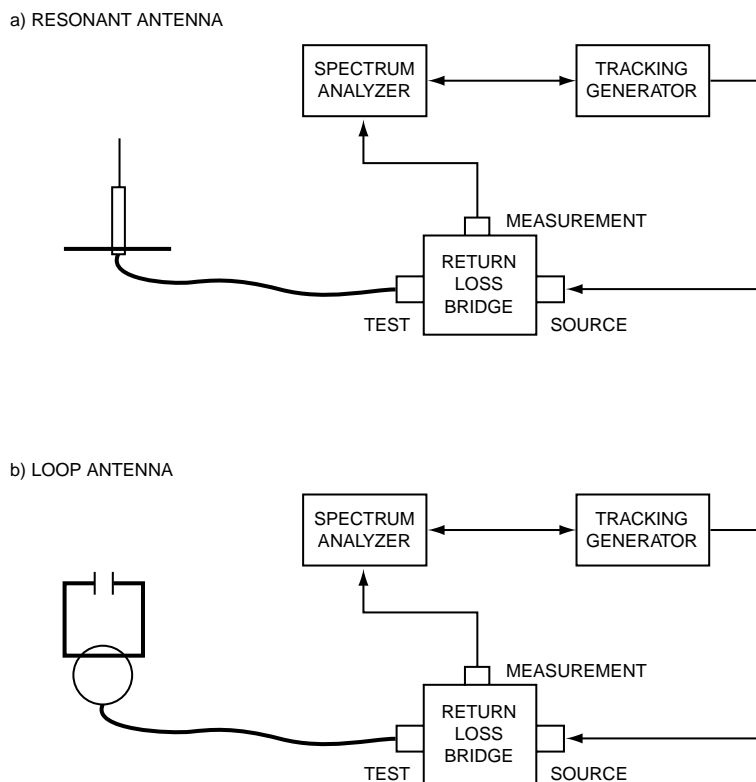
a) RESONANT ANTENNA

SPECTRUM ANALYZER

TRACKING GENERATOR

MEASUREMENT

RETURN LOSS BRIDGE

TEST

SOURCE

b) LOOP ANTENNA

SPECTRUM ANALYZER

TRACKING GENERATOR

MEASUREMENT

RETURN LOSS BRIDGE

TEST

SOURCE